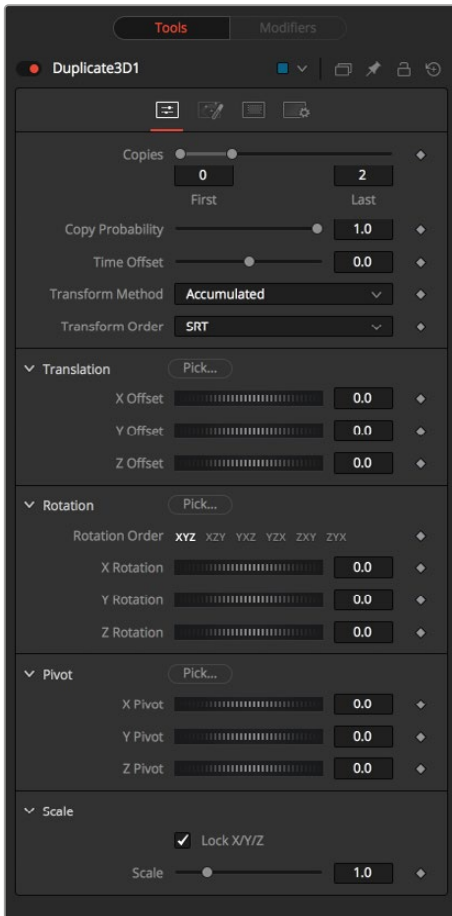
Tools Modifiers

Duplicate3D1

Copies
0 2
First Last

Copy Probability 1.0

Time Offset 0.0

Transform Method Accumulated

Transform Order SRT

Translation Pick...

X Offset 0.0

Y Offset 0.0

Z Offset 0.0

Rotation Pick...

Rotation Order XYZ XZY YXZ YZX ZXY ZYX

X Rotation 0.0

Y Rotation 0.0

Z Rotation 0.0

Pivot Pick...

X Pivot 0.0

Y Pivot 0.0

Z Pivot 0.0

Scale

Lock X/Y/Z

Scale 1.0